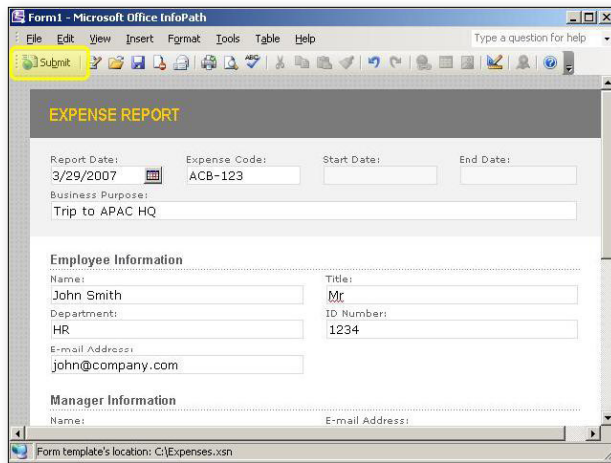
Form1 - Microsoft Office InfoPath

File Edit View Insert Format Tools Table Help

Type a question for help

Submit

EXPENSE REPORT

Report Date:
3/29/2007

Expense Code:
ACB-123

Start Date:

End Date:

Business Purpose:
Trip to APAC HQ

Employee Information

Name:
John Smith

Title:
Mr

Department:
HR

ID Number:
1234

E-mail Address:
john@company.com

Manager Information

Name:

E-mail Address:

Form template's location: C:\Expenses.xsn